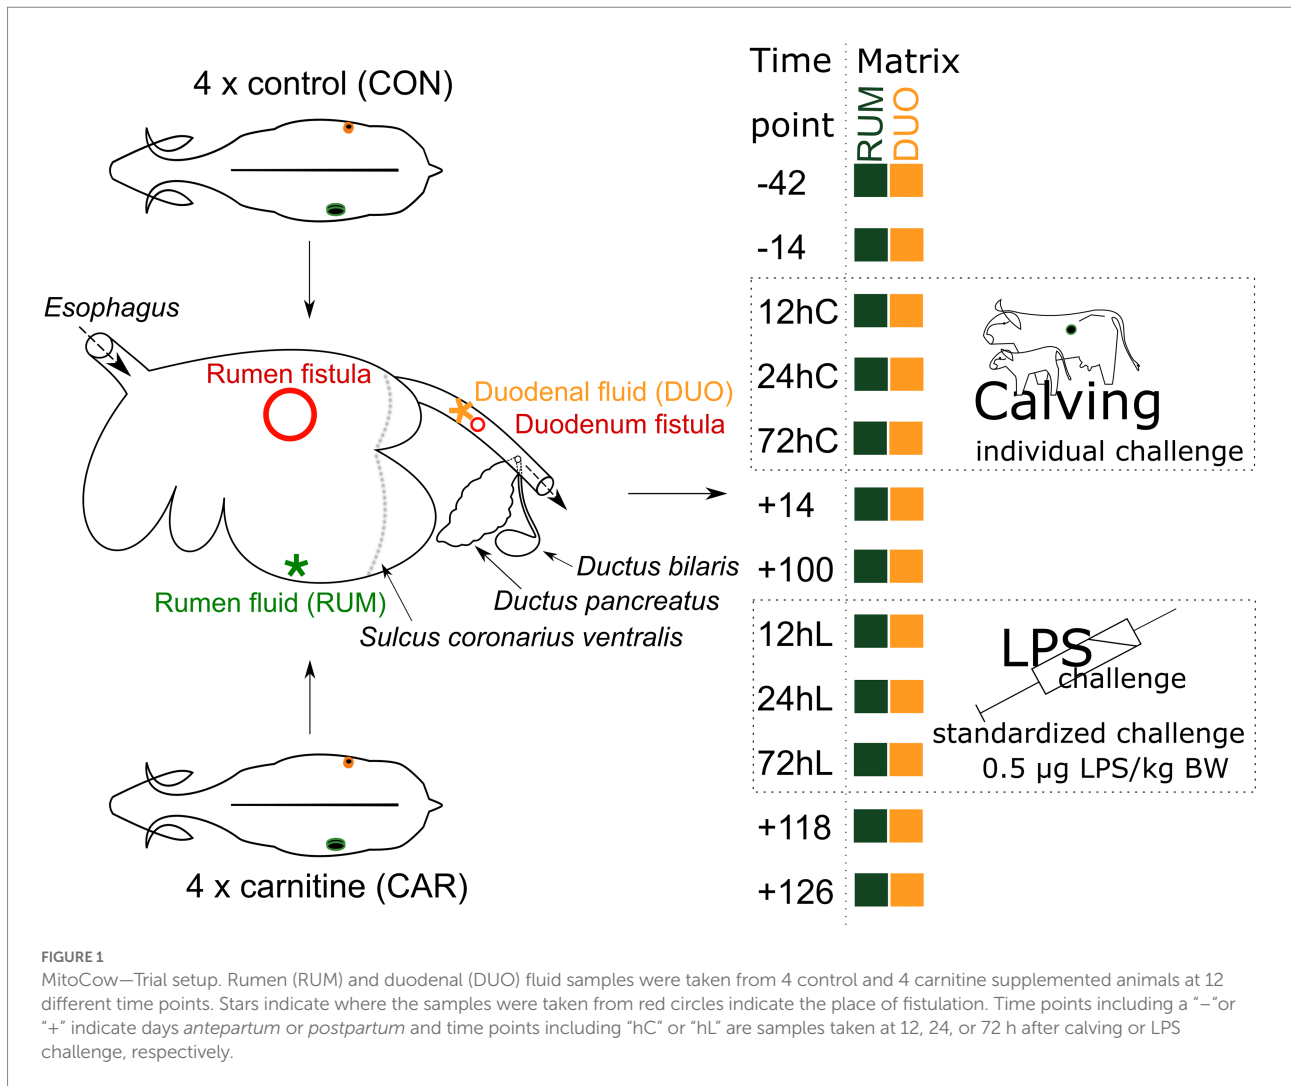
4 x control (CON)

Esophagus

Rumen fistula

Duodenal fluid (DUO)

Duodenum fistula

Ductus bilaris

Ductus pancreatus

Rumen fluid (RUM)

Sulcus coronarius ventralis

4 x carnitine (CAR)

| Time point | Matrix RUM DUO |
|---|---|
| -42 | |
| -14 | |
| 12hC | |
| 24hC | |
| 72hC | |
| +14 | |
| +100 | |
| 12hL | |
| 24hL | |
| 72hL | |
| +118 | |
| +126 | |

Calving
individual challenge

LPS
challenge
standardized challenge
0.5 μg LPS/kg BW

FIGURE 1
MitoCow—Trial setup. Rumen (RUM) and duodenal (DUO) fluid samples were taken from 4 control and 4 carnitine supplemented animals at 12 different time points. Stars indicate where the samples were taken from red circles indicate the place of fistulation. Time points including a "−"or "+" indicate days antepartum or postpartum and time points including "hC" or "hL" are samples taken at 12, 24, or 72 h after calving or LPS challenge, respectively.